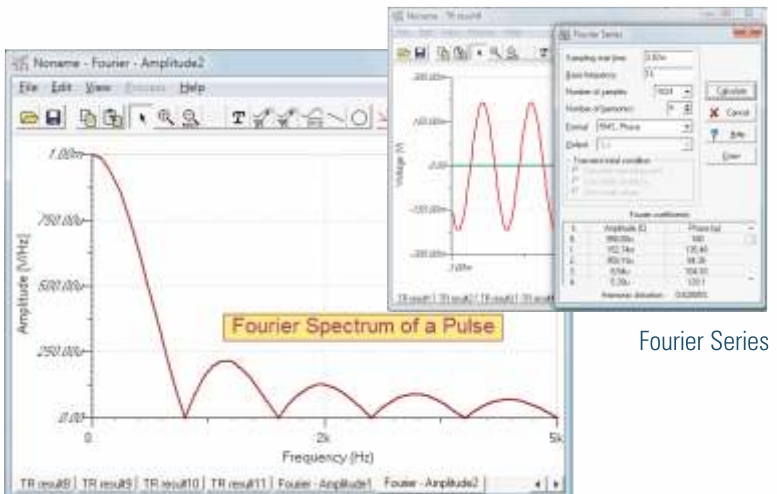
Noname - Fourier - Amplitude2

File Edit View Process Help

1.00m

750.00u

500.00u

250.00u

0.00

Amplitude [V/Hz]

0

2k

5k

Frequency (Hz)

Fourier Spectrum of a Pulse

TR result8 | TR result9 | TR result10 | TR result11 | Fourier - Amplitude1 | Fourier - Amplitude2

Noname - TR result4

200.00m

100.00m

0.00

-100.00m

-200.00m

Voltage (V)

TR result1 | TR result2 | TR result3 | TR re

Fourier Series

Sampling start time

Base frequency

Number of samples

Number of harmonics

Format

Output

Calculate

Cancel

Help

Draw

Fourier coefficients

Harmonic distortion

Fourier Series